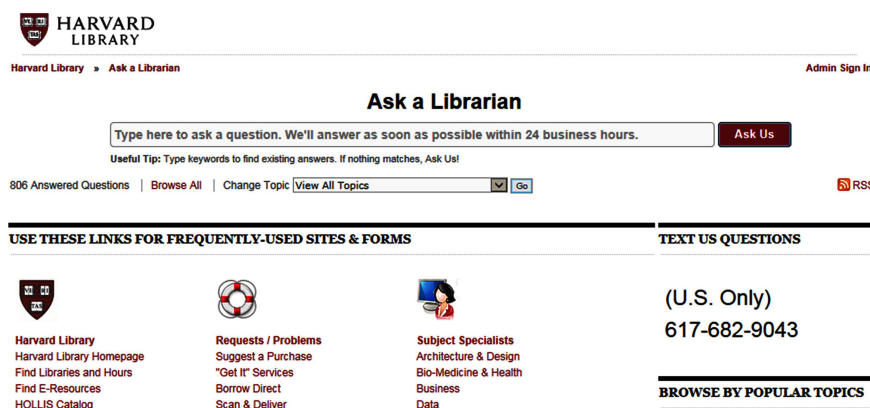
HARVARD
LIBRARY

Harvard Library » Ask a Librarian

Admin Sign In

Ask a Librarian

Type here to ask a question. We'll answer as soon as possible within 24 business hours.

Ask Us

Useful Tip: Type keywords to find existing answers. If nothing matches, Ask Us!

806 Answered Questions | Browse All | Change Topic View All Topics Go

RSS

USE THESE LINKS FOR FREQUENTLY-USED SITES & FORMS

Harvard Library
Harvard Library Homepage
Find Libraries and Hours
Find E-Resources
HOLLIS Catalog

Requests / Problems
Suggest a Purchase
"Get It" Services
Borrow Direct
Scan & Deliver

Subject Specialists
Architecture & Design
Bio-Medicine & Health
Business
Data

TEXT US QUESTIONS

(U.S. Only)
617-682-9043

BROWSE BY POPULAR TOPICS